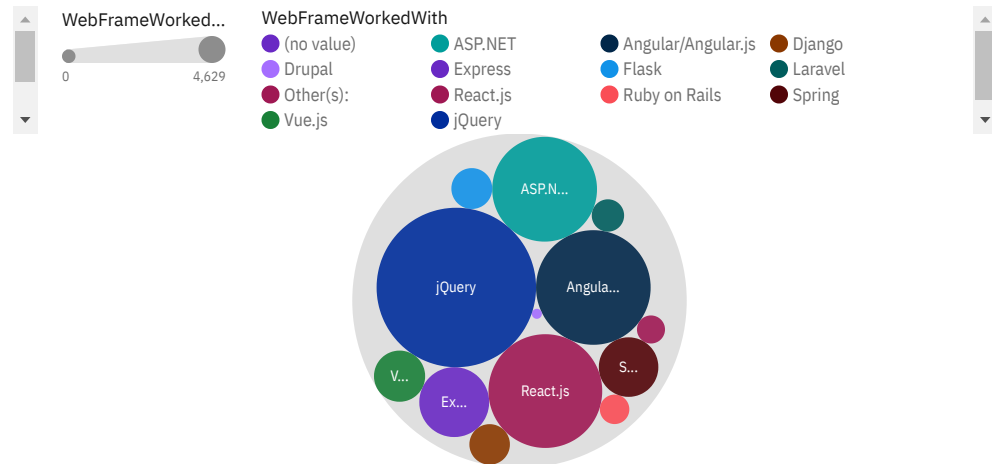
WebFrameWorked...

0

4,629

WebFrameWorkedWith

(no value)

ASP.NET

Angular/Angular.js

Django

Drupal

Express

Flask

Laravel

Other(s):

React.js

Ruby on Rails

Spring

Vue.js

jQuery

ASP.N...

jQuery

Angula...

S...

V...

Ex...

React.js